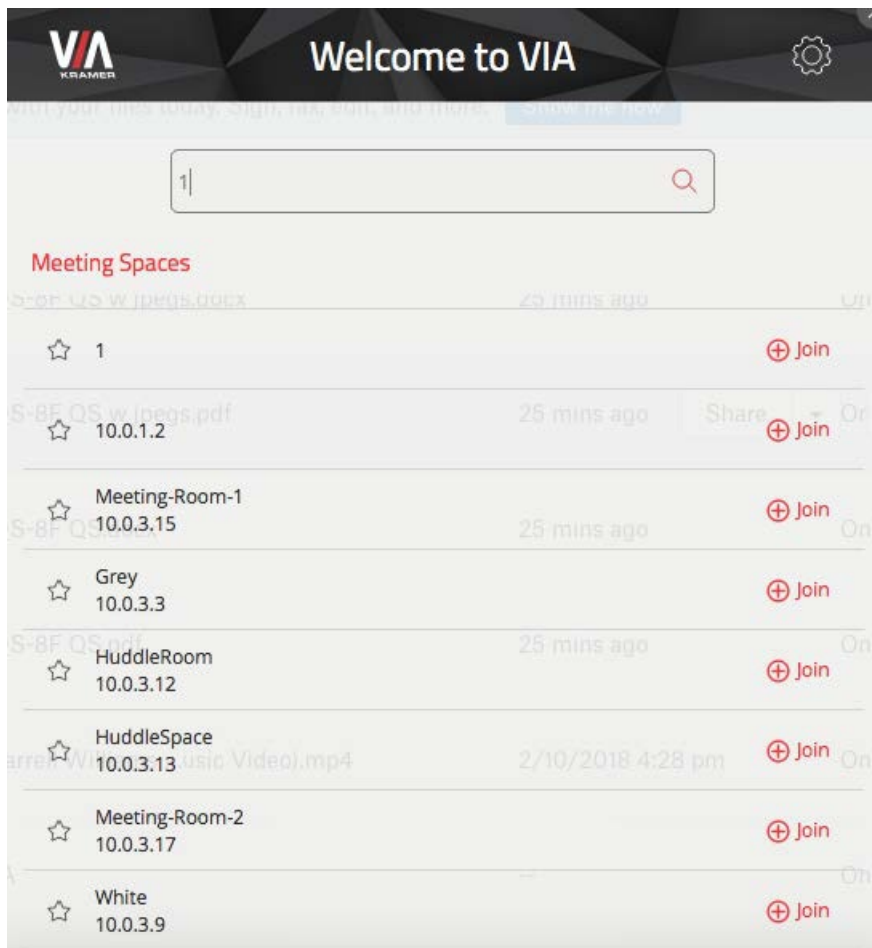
VIA KRAMER

Welcome to VIA

1

Meeting Spaces

1 Join

10.0.1.2 Join

Meeting-Room-1
10.0.3.15 Join

Grey
10.0.3.3 Join

HuddleRoom
10.0.3.12 Join

HuddleSpace
10.0.3.13 Join

Meeting-Room-2
10.0.3.17 Join

White
10.0.3.9 Join